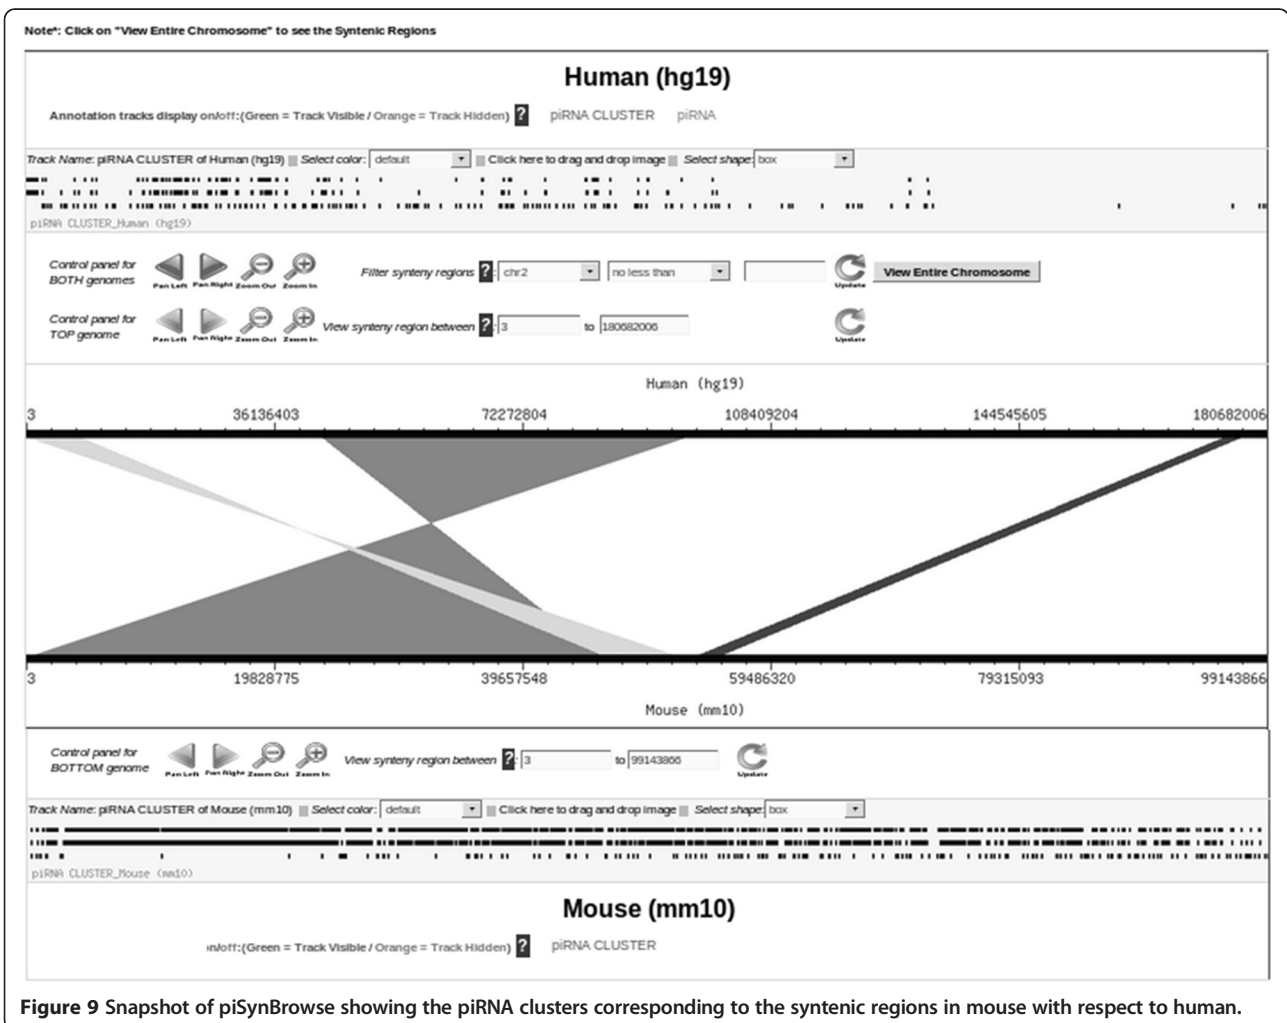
Note*: Click on "View Entire Chromosome" to see the Syntenic Regions

Human (hg19)

Annotation tracks display on/off:(Green = Track Visible / Orange = Track Hidden) ? piRNA CLUSTER piRNA

Track Name: piRNA CLUSTER of Human (hg19) Select color: default Click here to drag and drop image Select shape: box

piRNA CLUSTER_Human (hg19)

Control panel for BOTH genomes Pan Left Pan Right Zoom Out Zoom In Filter synteny regions ? chr2 no less than Update View Entire Chromosome

Control panel for TOP genome Pan Left Pan Right Zoom Out Zoom In View synteny region between ? 3 to 180682006 Update

Human (hg19)

3 36136403 72272804 108409204 144545605 180682006

3 19828775 39657548 59486320 79315093 99143866

Mouse (mm10)

Control panel for BOTTOM genome Pan Left Pan Right Zoom Out Zoom In View synteny region between ? 3 to 99143866 Update

Track Name: piRNA CLUSTER of Mouse (mm10) Select color: default Click here to drag and drop image Select shape: box

piRNA CLUSTER_Mouse (mm10)

Mouse (mm10)

n/off:(Green = Track Visible / Orange = Track Hidden) ? piRNA CLUSTER

Figure 9 Snapshot of piSynBrowse showing the piRNA clusters corresponding to the syntenic regions in mouse with respect to human.